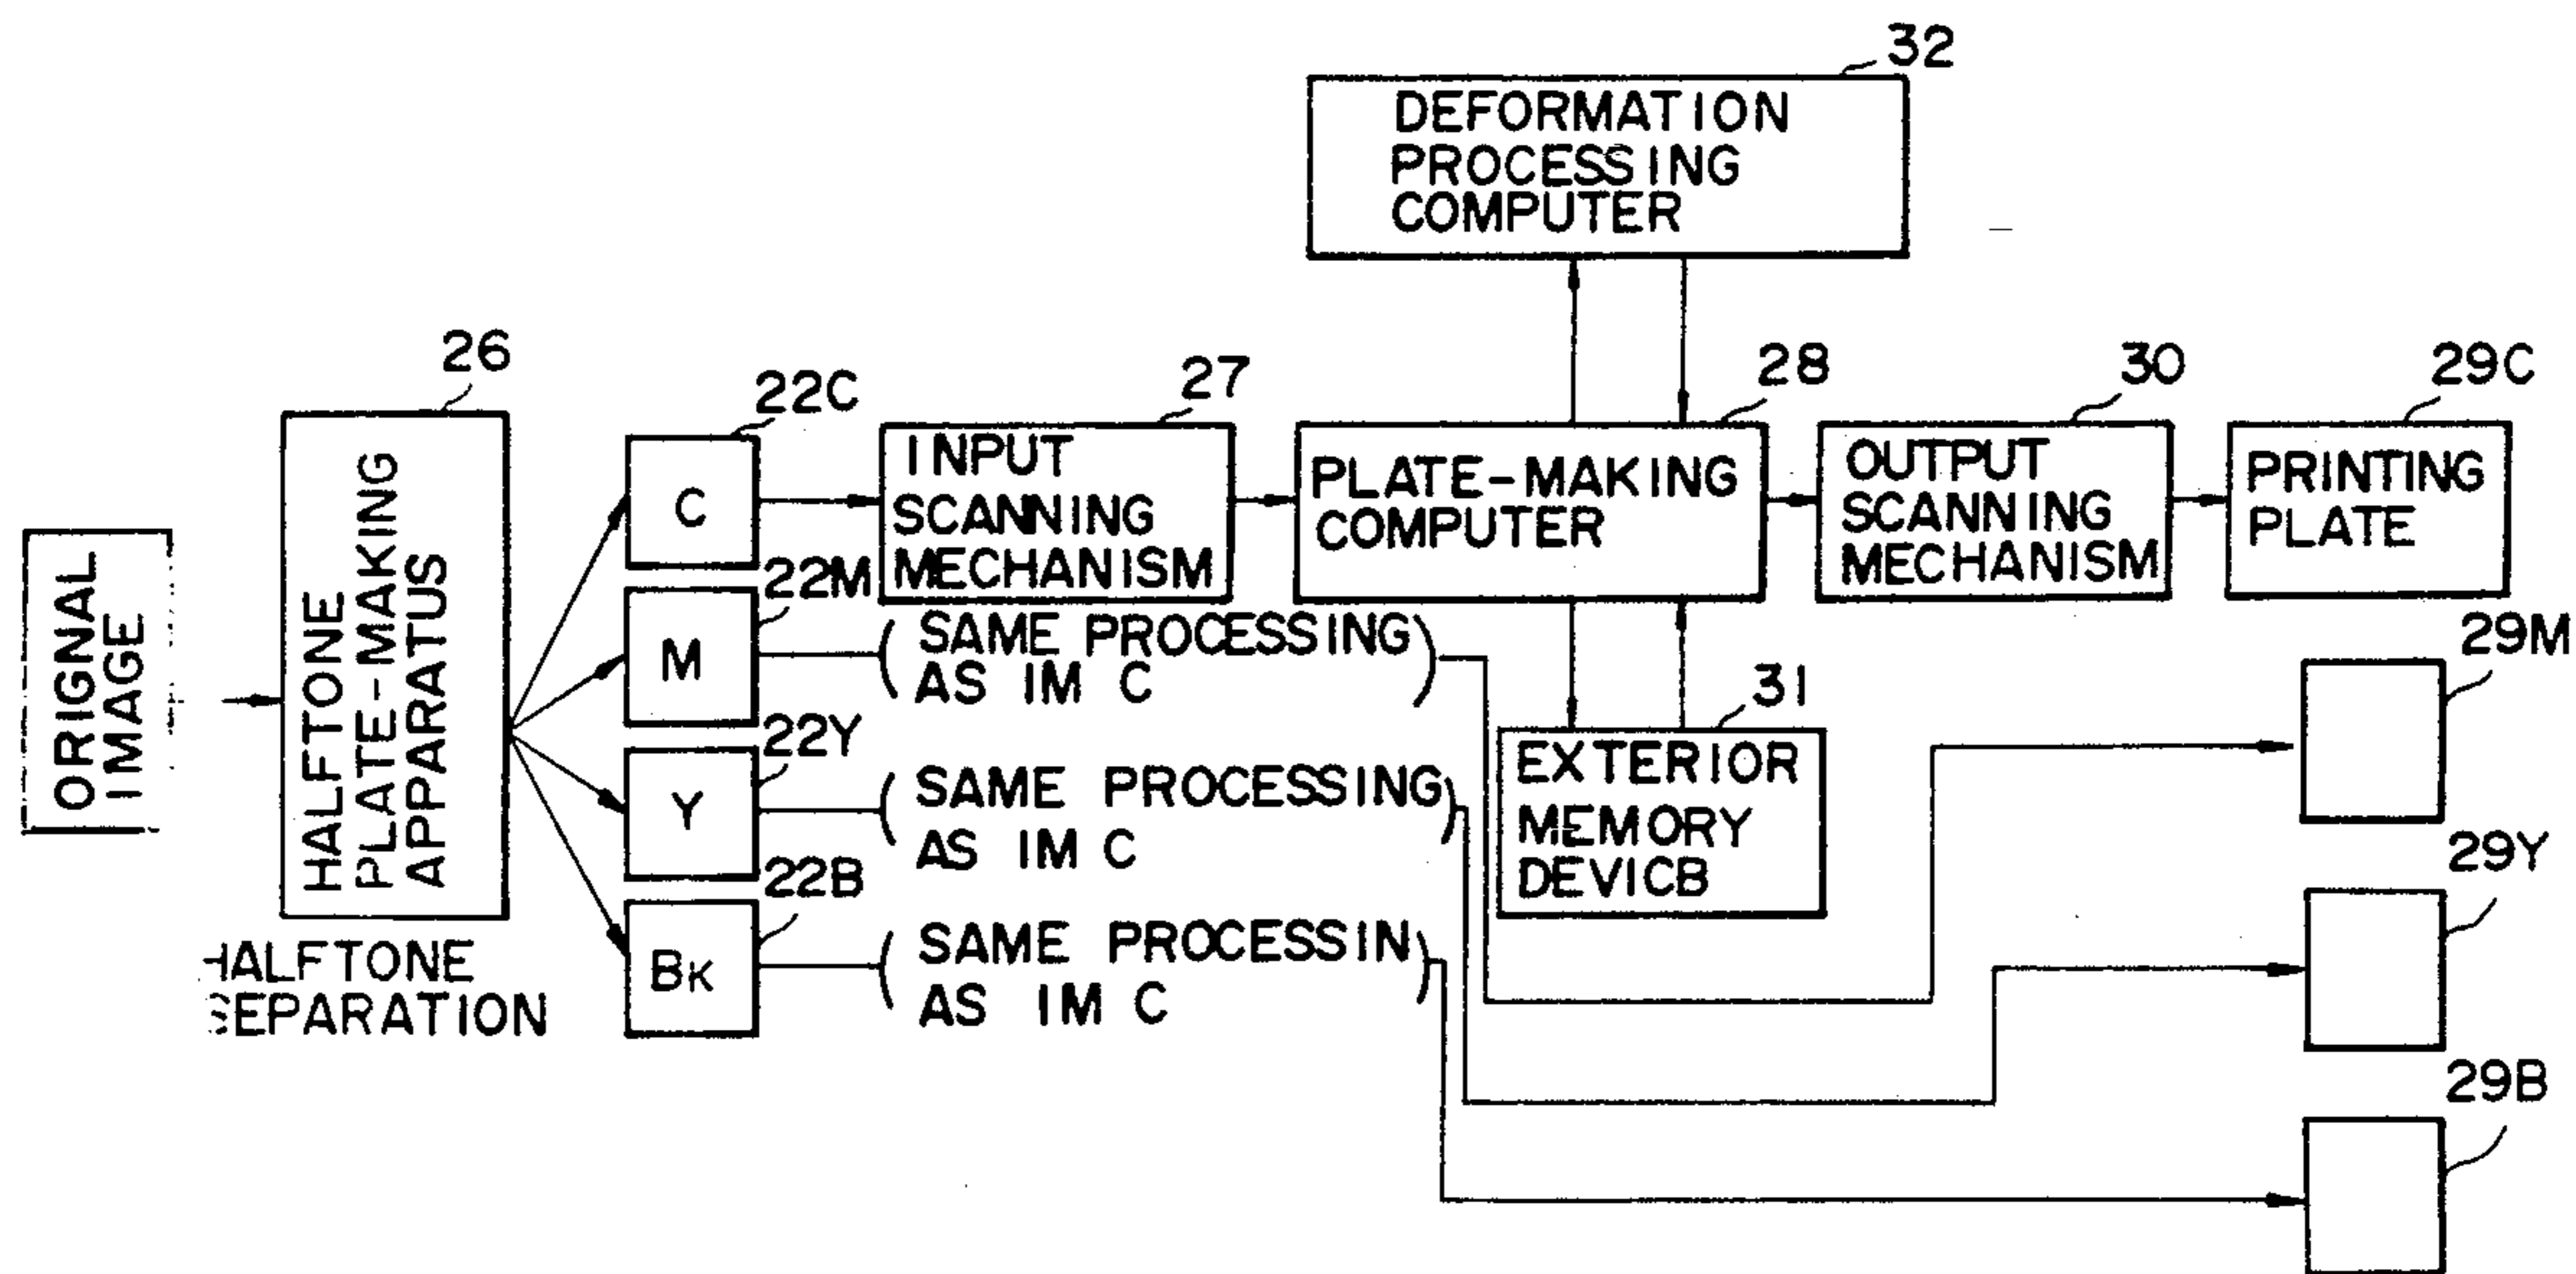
32
DEFORMATION PROCESSING COMPUTER

ORIGNAL IMAGE

26
HALFTONE PLATE-MAKING APPARATUS

HALFTONE SEPARATION

22C
C
22M
M
22Y
Y
22B
BK

27
INPUT SCANNING MECHANISM

28
PLATE-MAKING COMPUTER

30
OUTPUT SCANNING MECHANISM

29C
PRINTING PLATE

(SAME PROCESSING AS IM C)

(SAME PROCESSING AS IM C)

(SAME PROCESSIN AS IM C)

31
EXTERIOR MEMORY DEVICB

29M
29Y
29B